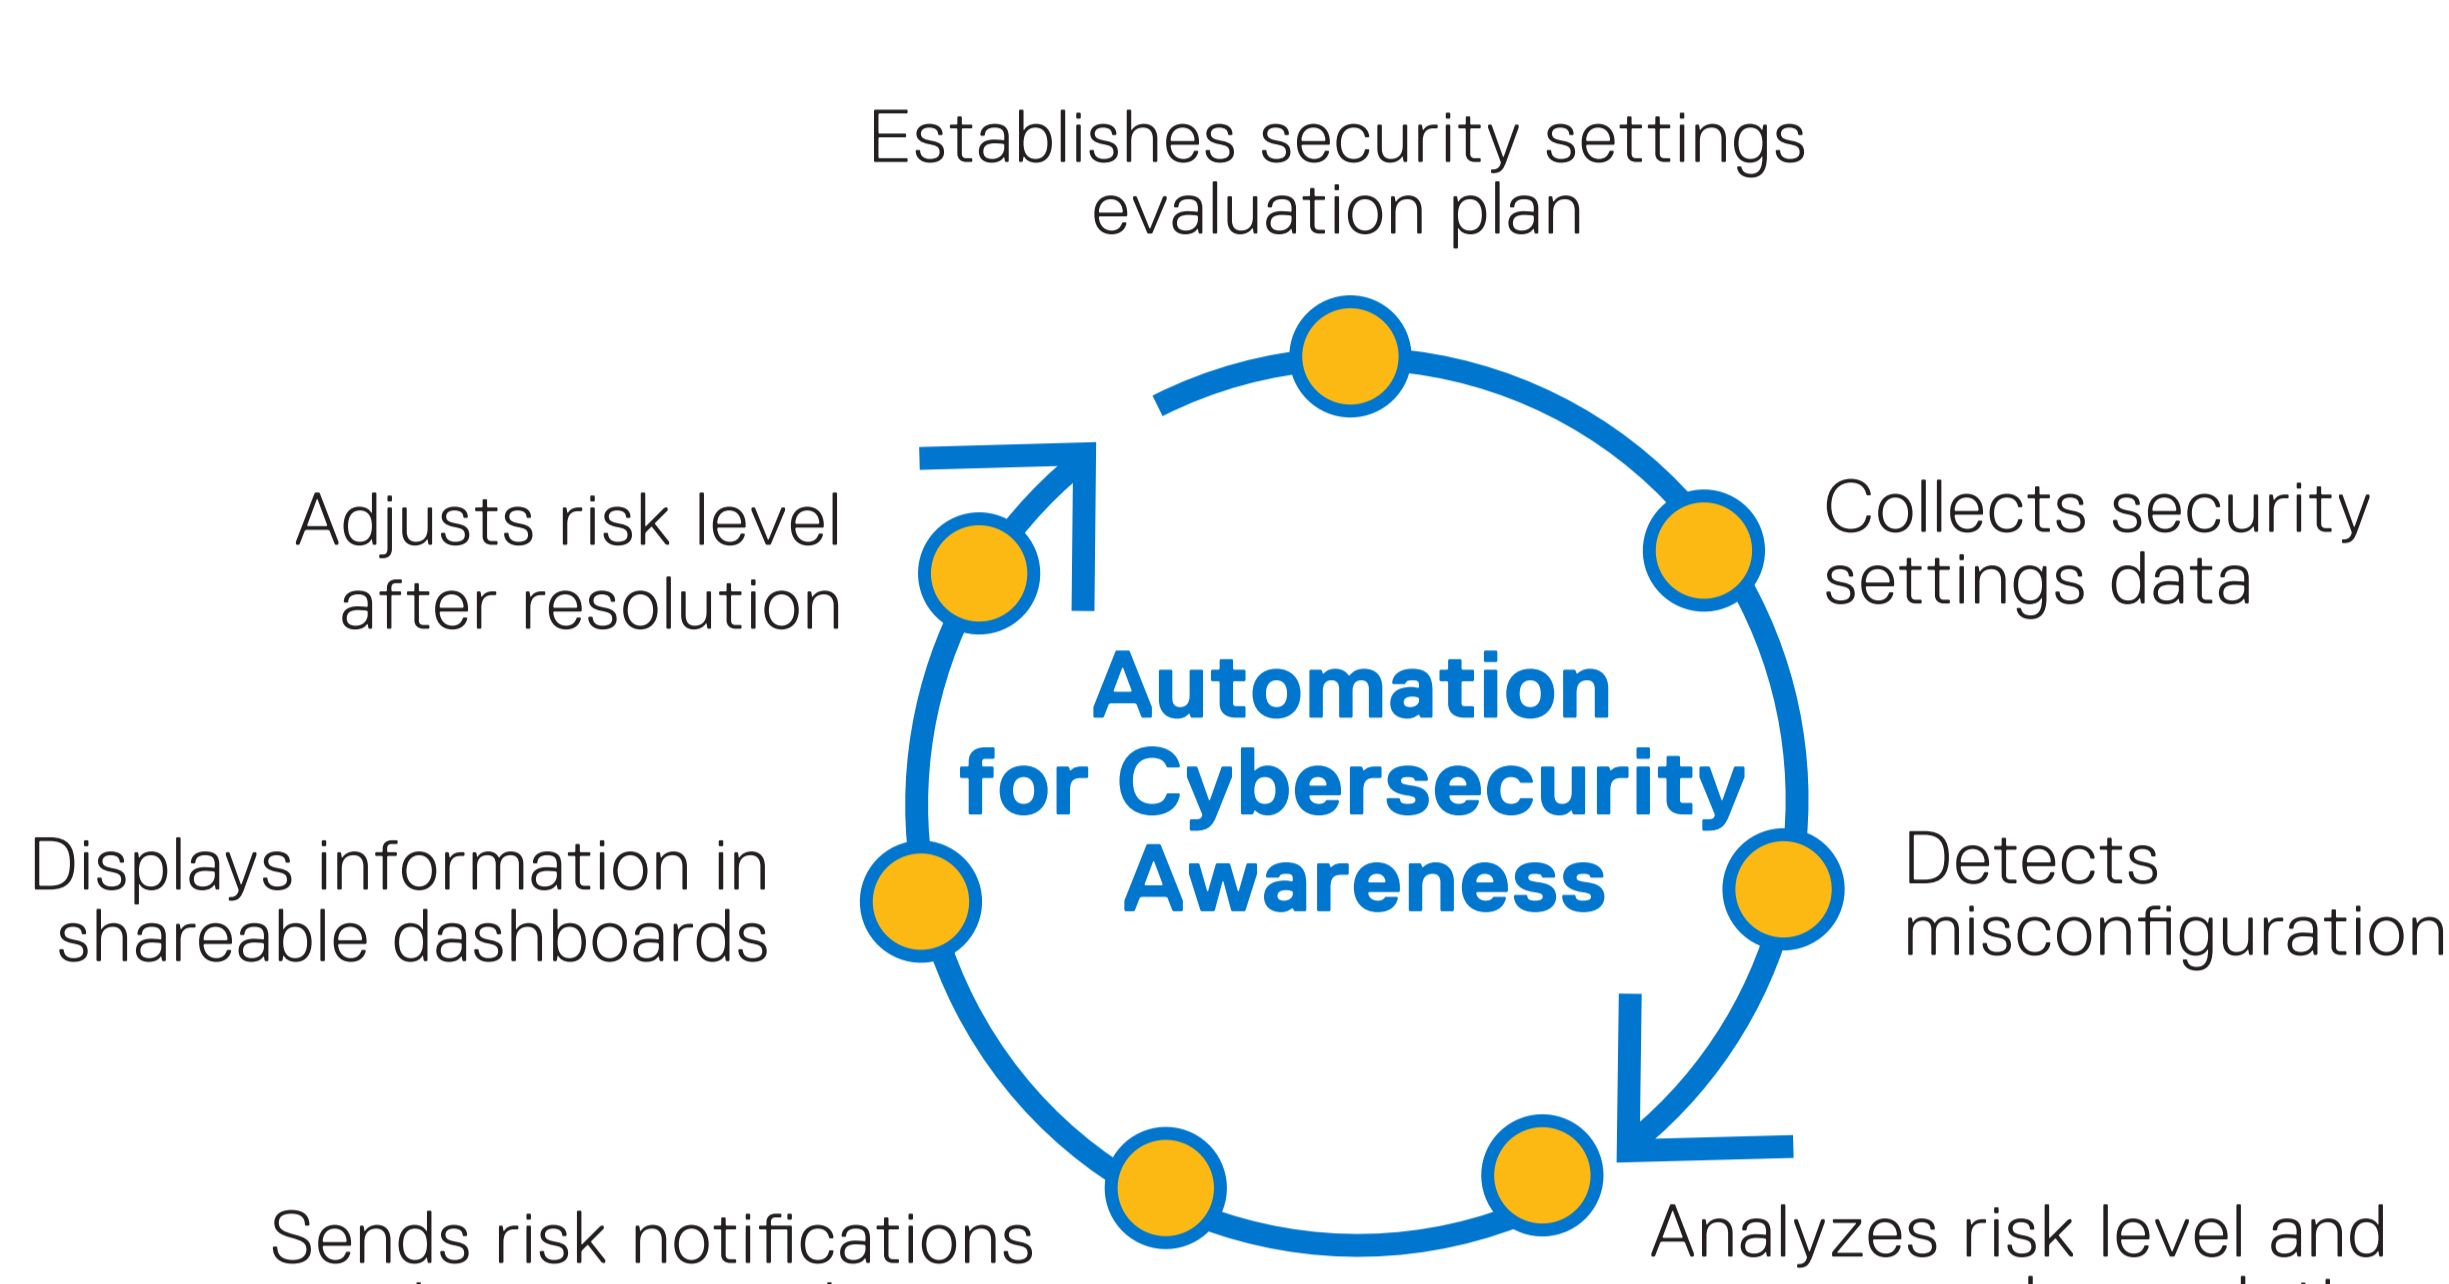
Establishes security settings evaluation plan

Collects security settings data

Detects misconfiguration

Analyzes risk level and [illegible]

Sends risk notifications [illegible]

Displays information in shareable dashboards

Adjusts risk level after resolution

Automation for Cybersecurity Awareness